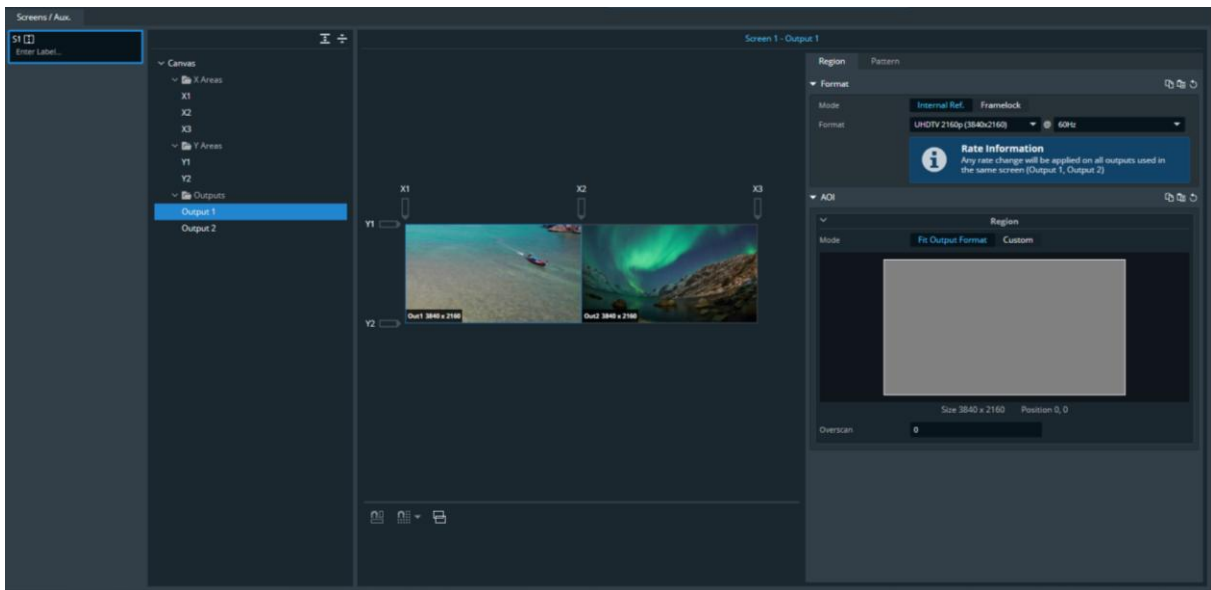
Screens / Aux.

S1
Enter Label...

Canvas
X Areas
X1
X2
X3
Y Areas
Y1
Y2
Outputs
Output 1
Output 2

Screen 1 - Output 1

X1
X2
X3
Y1
Y2
Out1 3840 x 2160
Out2 3840 x 2160

Region
Pattern

Format
Mode
Internal Ref.
Framelock
Format
UHDTV 2160p (3840x2160)
60Hz

Rate Information
Any rate change will be applied on all outputs used in the same screen (Output 1, Output 2)

AOI
Region
Mode
Fit Output Format
Custom
Size 3840 x 2160
Position 0, 0
Overscan
0